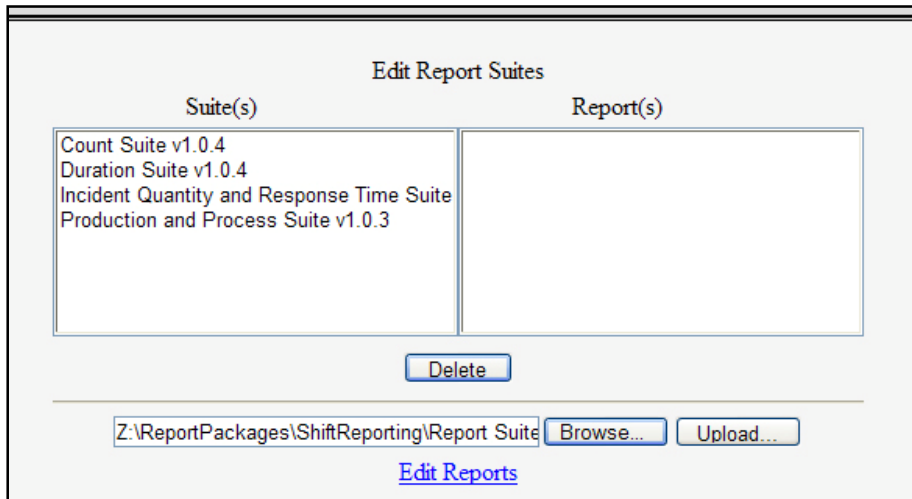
Edit Report Suites

Suite(s)

Report(s)

Count Suite v1.0.4
Duration Suite v1.0.4
Incident Quantity and Response Time Suite
Production and Process Suite v1.0.3

Delete

Z:\ReportPackages\ShiftReporting\Report Suite

Browse...

Upload...

Edit Reports